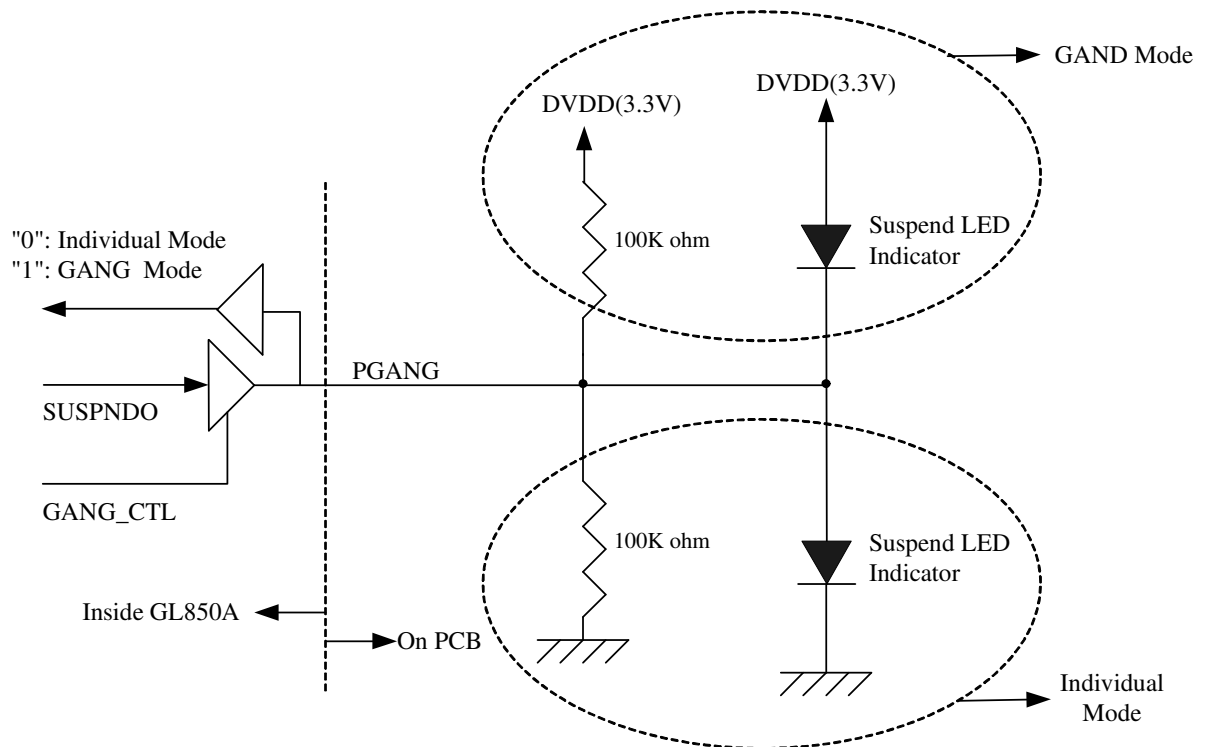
GAND Mode

DVDD(3.3V)

DVDD(3.3V)

"0": Individual Mode
"1": GANG Mode

100K ohm

Suspend LED Indicator

PGANG

SUSPNDO

GANG_CTL

100K ohm

Suspend LED Indicator

Inside GL850A

On PCB

Individual Mode